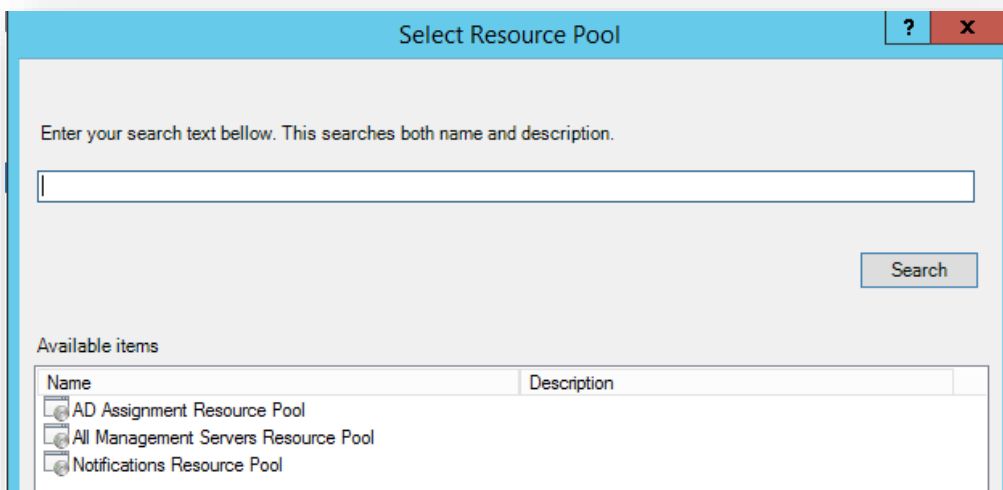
Select Resource Pool

?

x

Enter your search text bellow. This searches both name and description.

Search

Available items

| Name | Description |
|---|---|
| AD Assignment Resource Pool | |
| All Management Servers Resource Pool | |
| Notifications Resource Pool | |